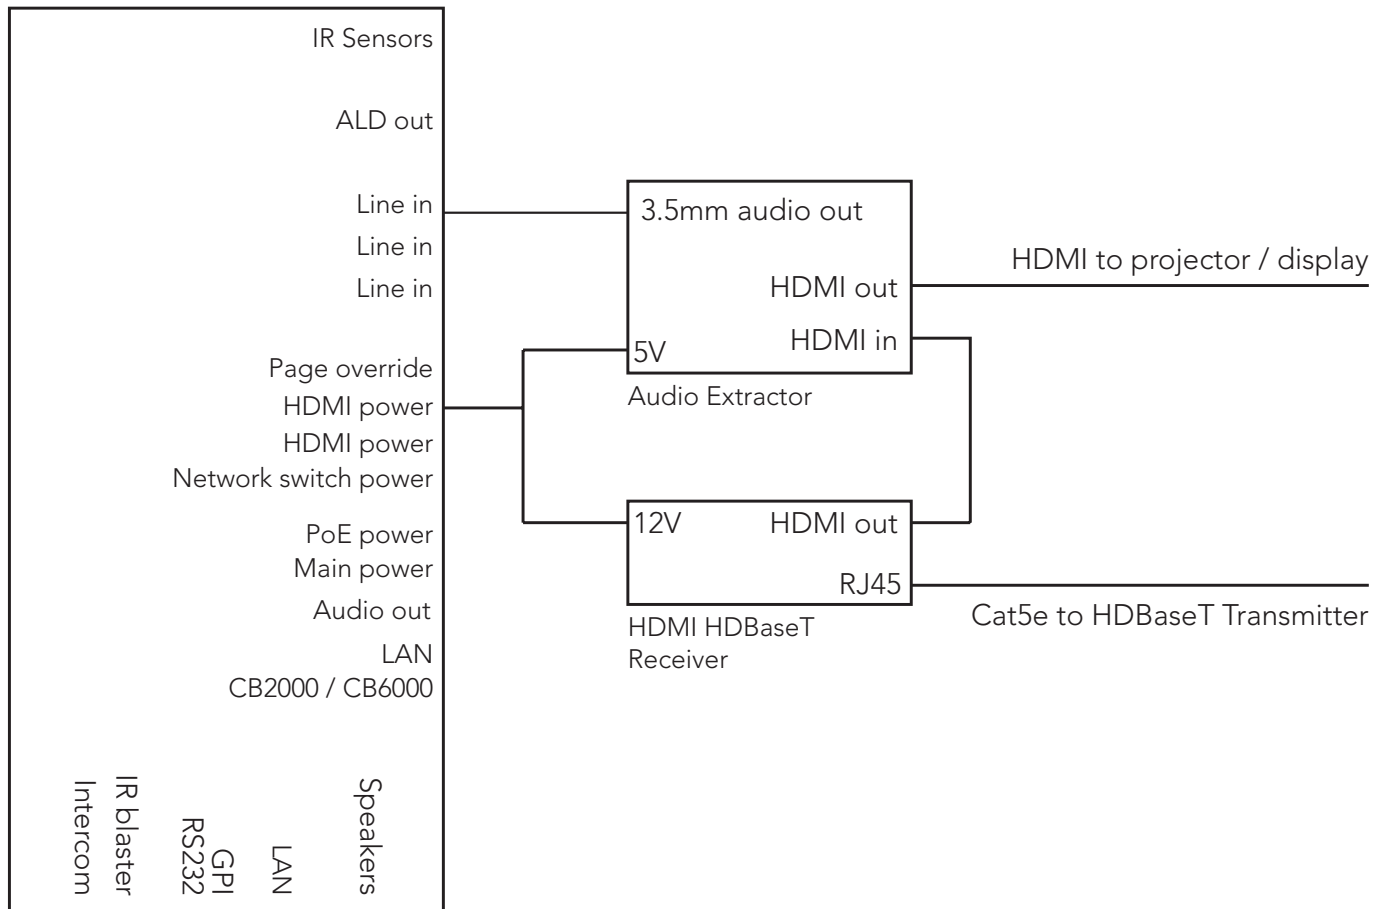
IR Sensors

ALD out

Line in
Line in
Line in

Page override
HDMI power
HDMI power
Network switch power

PoE power
Main power
Audio out
LAN
CB2000 / CB6000

Intercom
IR blaster
RS232
GPI
LAN
Speakers

3.5mm audio out
HDMI out
5V
HDMI in
Audio Extractor

HDMI to projector / display

12V
HDMI out
RJ45
HDMI HDBaseT Receiver

Cat5e to HDBaseT Transmitter